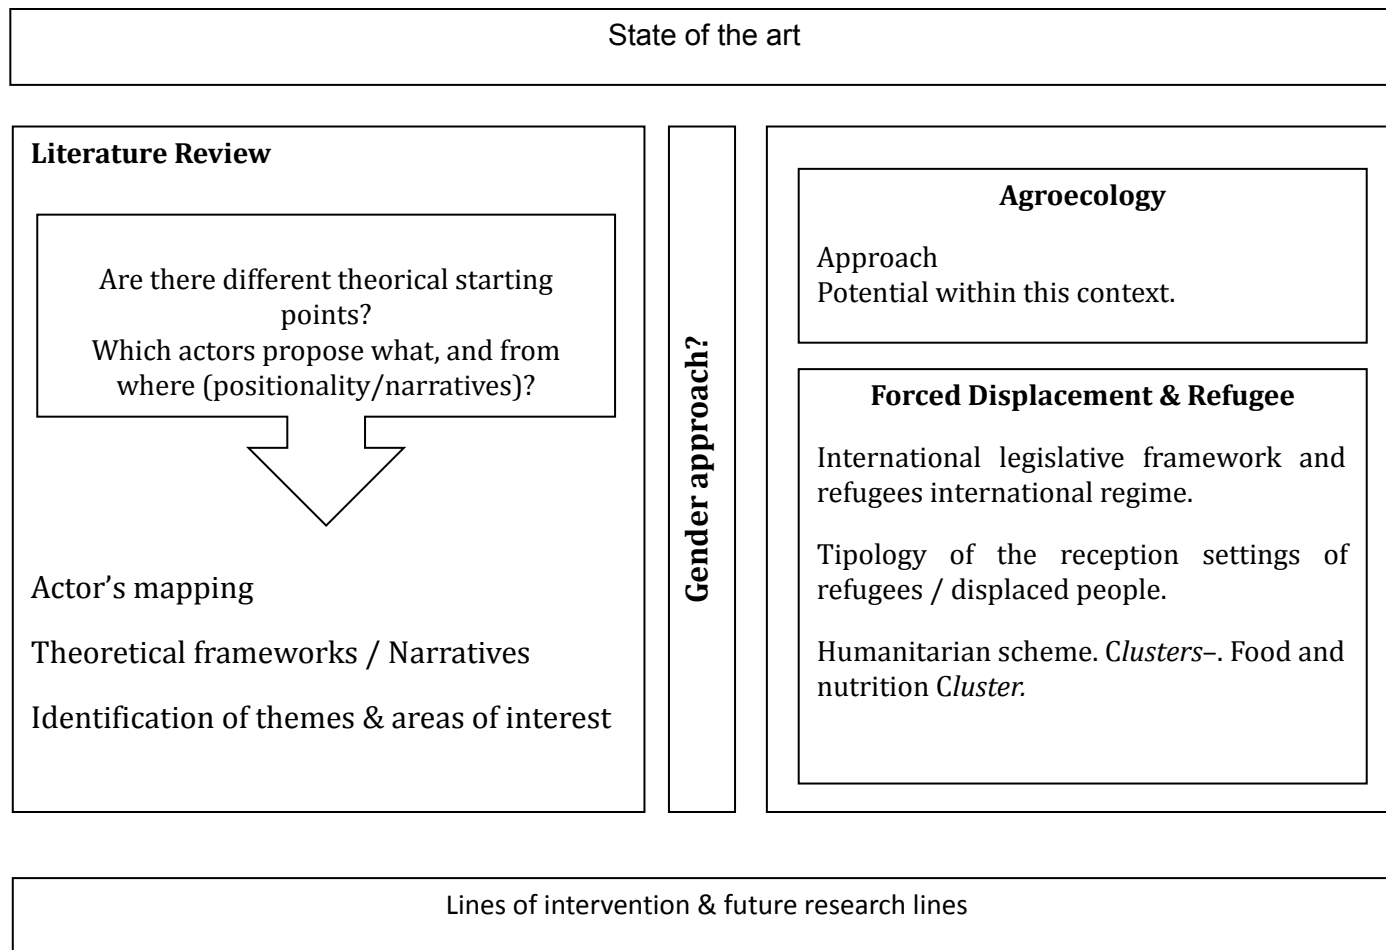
State of the art

Literature Review

Are there different theorical starting points?
Which actors propose what, and from where (positionality/narratives)?

Actor's mapping

Theoretical frameworks / Narratives

Identification of themes & areas of interest

Gender approach?

Agroecology

Approach
Potential within this context.

Forced Displacement & Refugee

International legislative framework and refugees international regime.

Tipology of the reception settings of refugees / displaced people.

Humanitarian scheme. Clusters–. Food and nutrition Cluster.

Lines of intervention & future research lines